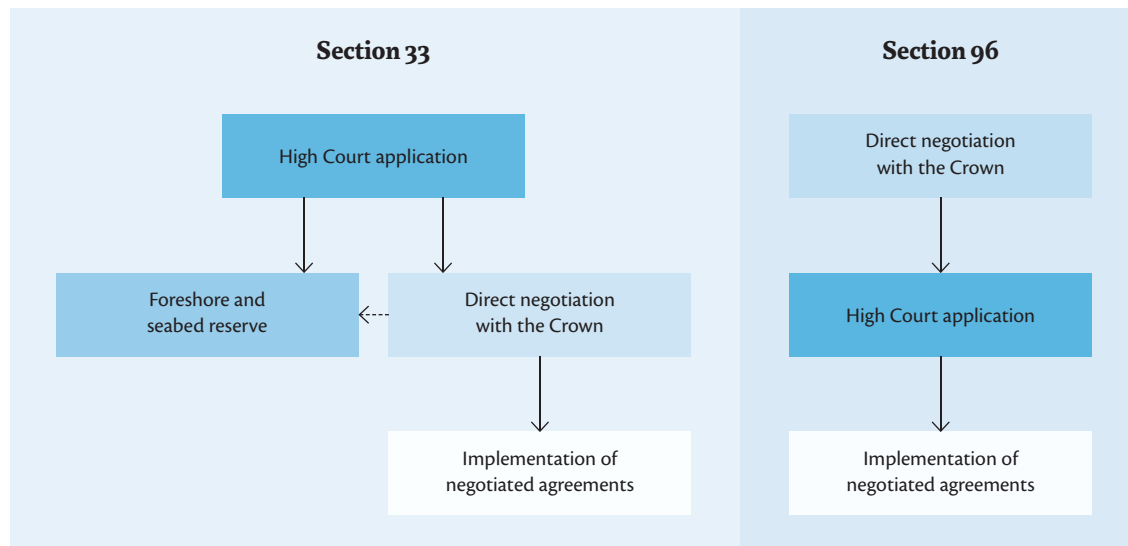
Section 33

High Court application

Foreshore and seabed reserve

Direct negotiation with the Crown

Implementation of negotiated agreements

Section 96

Direct negotiation with the Crown

High Court application

Implementation of negotiated agreements